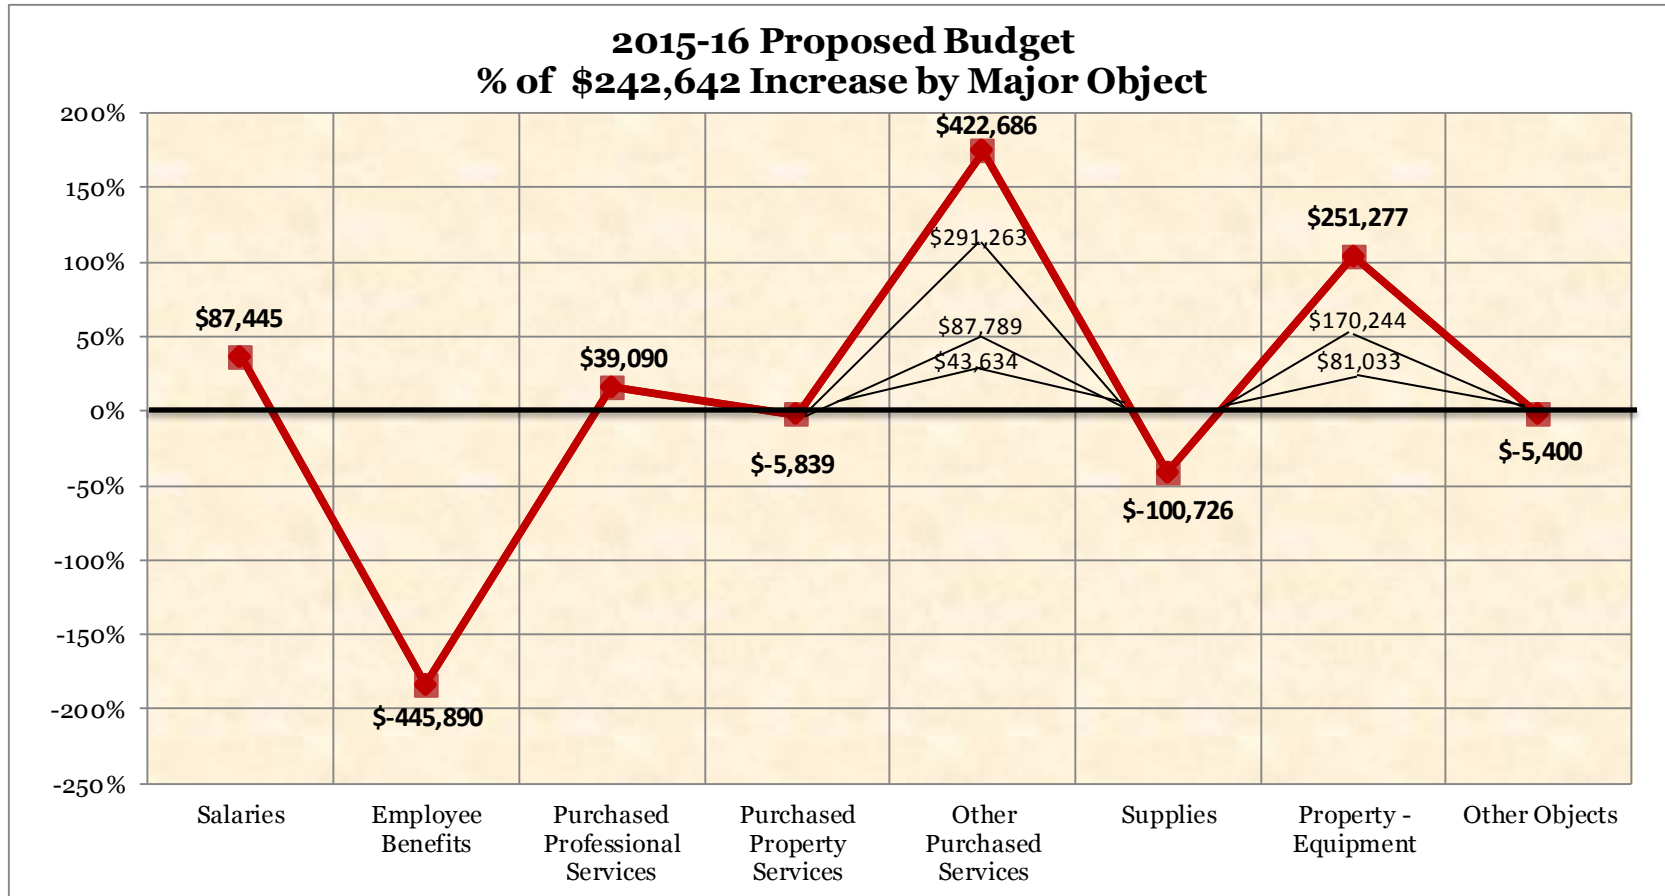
2015-16 Proposed Budget
% of $242,642 Increase by Major Object

200%
150%
100%
50%
0%
-50%
-100%
-150%
-200%
-250%

$87,445
$-445,890
$39,090
$-5,839
$422,686
$291,263
$87,789
$43,634
$-100,726
$251,277
$170,244
$81,033
$-5,400

Salaries
Employee Benefits
Purchased Professional Services
Purchased Property Services
Other Purchased Services
Supplies
Property - Equipment
Other Objects